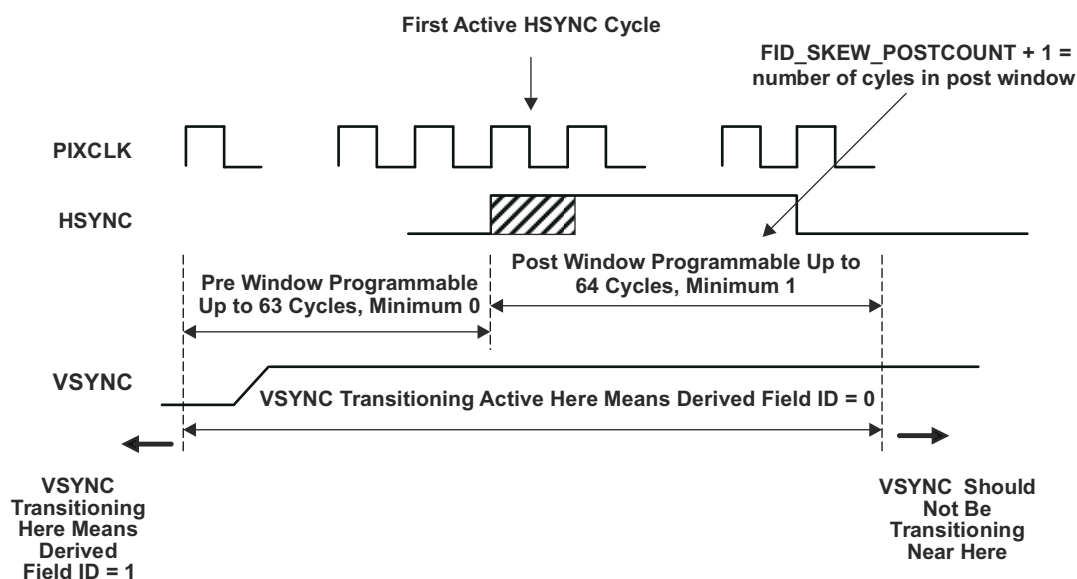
First Active HSYNC Cycle

FID_SKEW_POSTCOUNT + 1 = number of cyles in post window

PIXCLK

HSYNC

Pre Window Programmable Up to 63 Cycles, Minimum 0

Post Window Programmable Up to 64 Cycles, Minimum 1

VSYNC

VSYNC Transitioning Active Here Means Derived Field ID = 0

VSYNC Transitioning Here Means Derived Field ID = 1

VSYNC Should Not Be Transitioning Near Here